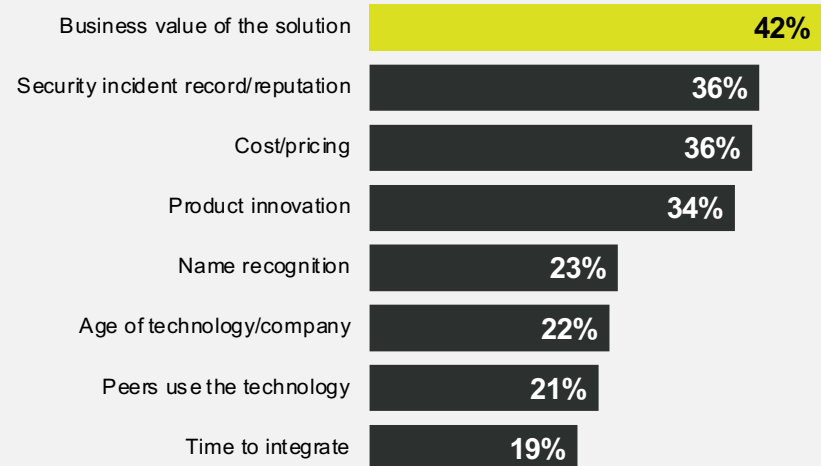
Business value of the solution 42%

Security incident record/reputation 36%

Cost/pricing 36%

Product innovation 34%

Name recognition 23%

Age of technology/company 22%

Peers use the technology 21%

Time to integrate 19%